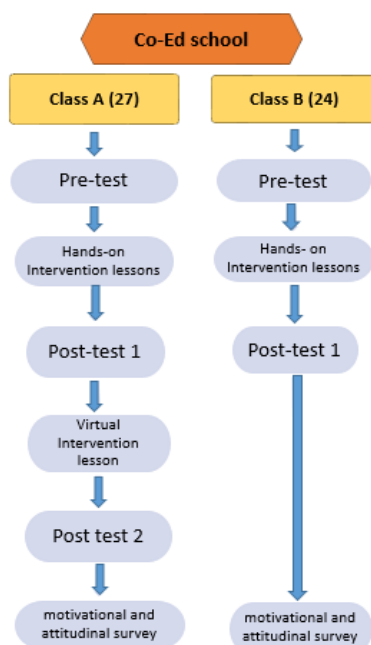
Co-Ed school

Class A (27)

Pre-test

Hands-on Intervention lessons

Post-test 1

Virtual Intervention lesson

Post test 2

motivational and attitudinal survey

Class B (24)

Pre-test

Hands- on Intervention lessons

Post-test 1

motivational and attitudinal survey